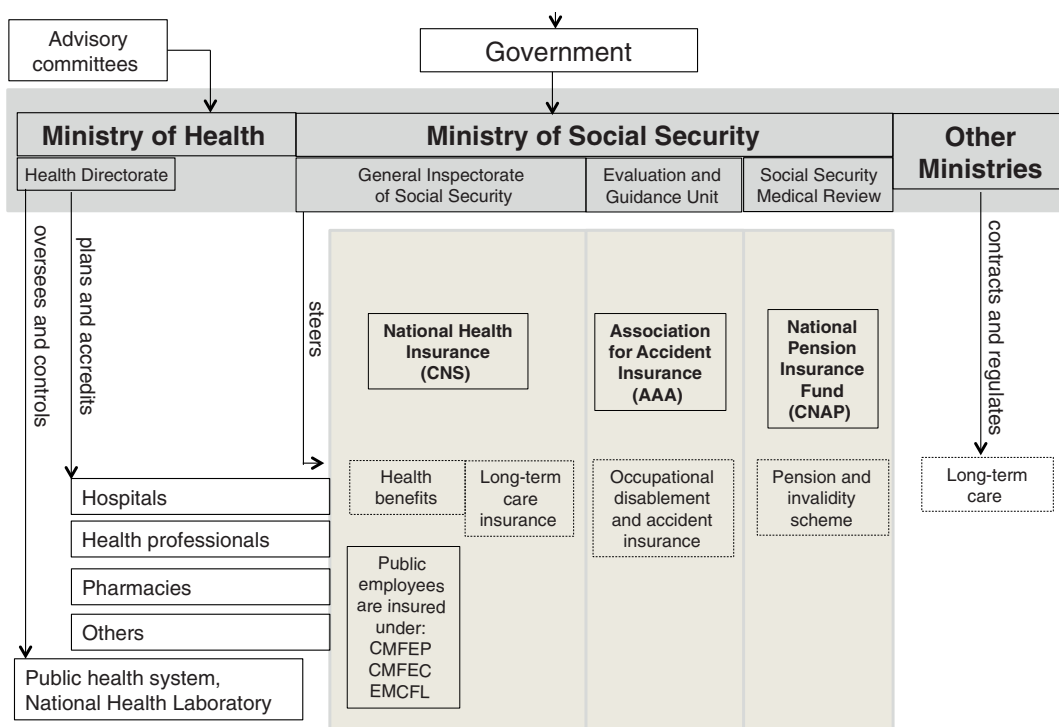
Advisory committees

Government

Ministry of Health

Health Directorate

Ministry of Social Security

General Inspectorate of Social Security

Evaluation and Guidance Unit

Social Security Medical Review

Other Ministries

oversees and controls

plans and accredits

steers

contracts and regulates

National Health Insurance (CNS)

Association for Accident Insurance (AAA)

National Pension Insurance Fund (CNAP)

Health benefits

Long-term care insurance

Occupational disablement and accident insurance

Pension and invalidity scheme

Long-term care

Hospitals

Health professionals

Pharmacies

Others

Public employees are insured under: CMFEP CMFEC EMCFL

Public health system, National Health Laboratory